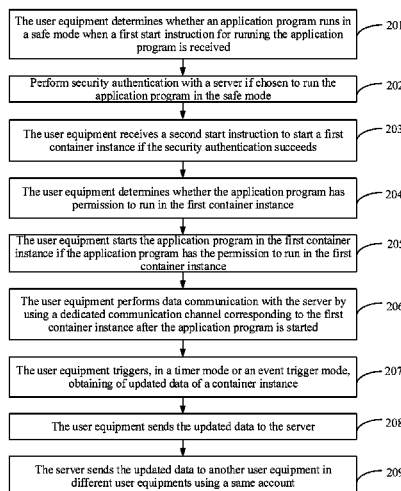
The user equipment determines whether an application program runs in a safe mode when a first start instruction for running the application program is received

201

Perform security authentication with a server if chosen to run the application program in the safe mode

202

The user equipment receives a second start instruction to start a first container instance if the security authentication succeeds

203

The user equipment determines whether the application program has permission to run in the first container instance

204

The user equipment starts the application program in the first container instance if the application program has the permission to run in the first container instance

205

The user equipment performs data communication with the server by using a dedicated communication channel corresponding to the first container instance after the application program is started

206

The user equipment triggers, in a timer mode or an event trigger mode, obtaining of updated data of a container instance

207

The user equipment sends the updated data to the server

208

The server sends the updated data to another user equipment in different user equipments using a same account

209